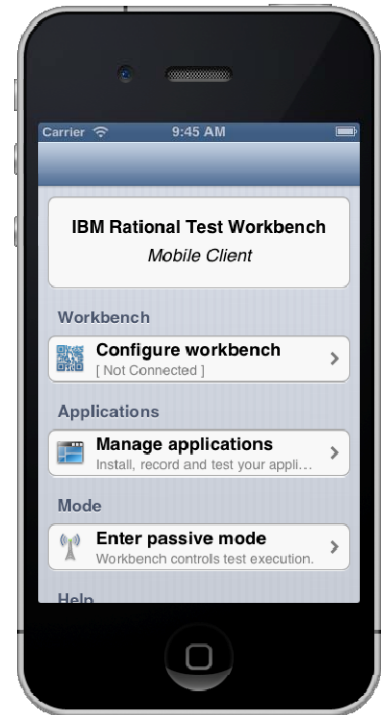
Carrier 9:45 AM

IBM Rational Test Workbench
Mobile Client

Workbench

Configure workbench
[ Not Connected ]

Applications

Manage applications
Install, record and test your appli...

Mode

Enter passive mode
Workbench controls test execution.

Help